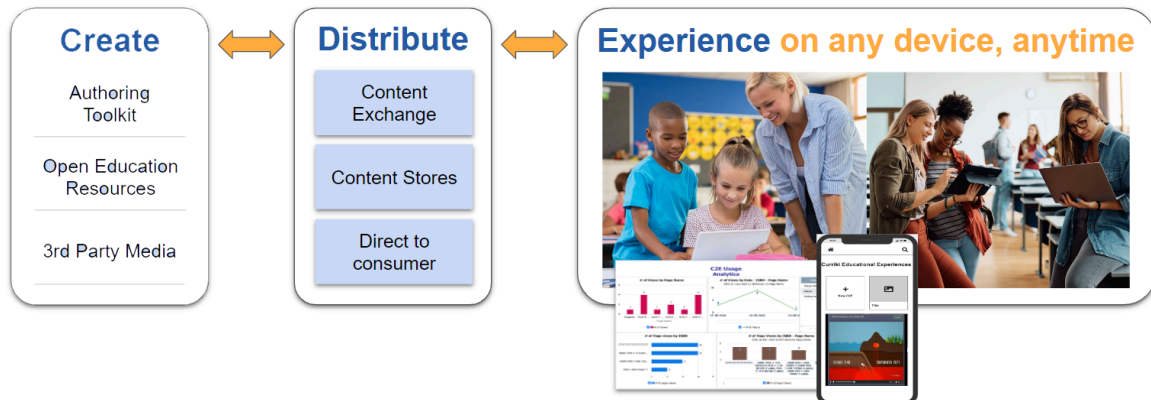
Create

Authoring Toolkit

Open Education Resources

3rd Party Media

Distribute

Content Exchange

Content Stores

Direct to consumer

Experience on any device, anytime

C2E Usage Analytics

Curriki Educational Experiences

New C2E

Title